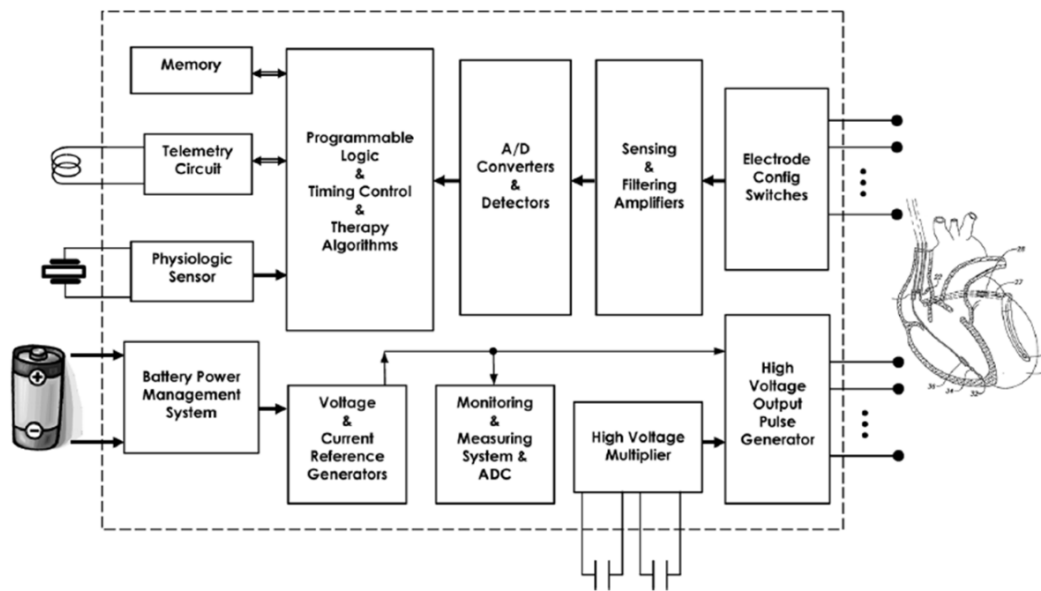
Memory

Telemetry Circuit

Physiologic Sensor

Programmable Logic & Timing Control & Therapy Algorithms

A/D Converters & Detectors

Sensing & Filtering Amplifiers

Electrode Config Switches

Battery Power Management System

Voltage & Current Reference Generators

Monitoring & Measuring System & ADC

High Voltage Multiplier

High Voltage Output Pulse Generator

+

−

28

22

27

30

36

34

32